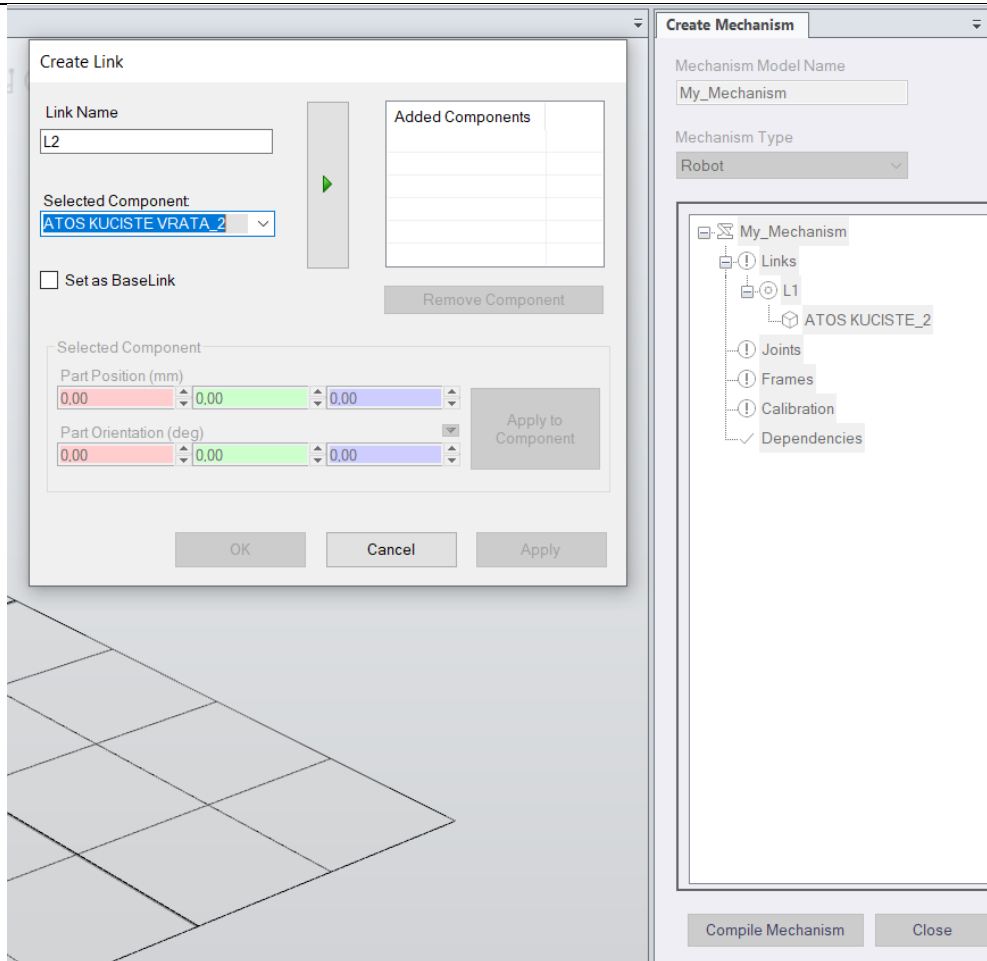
Create Link

Link Name
L2

Selected Component
ATOS KUCISTE VRATA_2

Set as BaseLink

Added Components

Remove Component

Selected Component
Part Position (mm)
0,00 0,00 0,00
Part Orientation (deg)
0,00 0,00 0,00

Apply to Component

OK Cancel Apply

Create Mechanism

Mechanism Model Name
My_Mechanism

Mechanism Type
Robot

My_Mechanism
Links
L1
ATOS KUCISTE_2
Joints
Frames
Calibration
Dependencies

Compile Mechanism Close